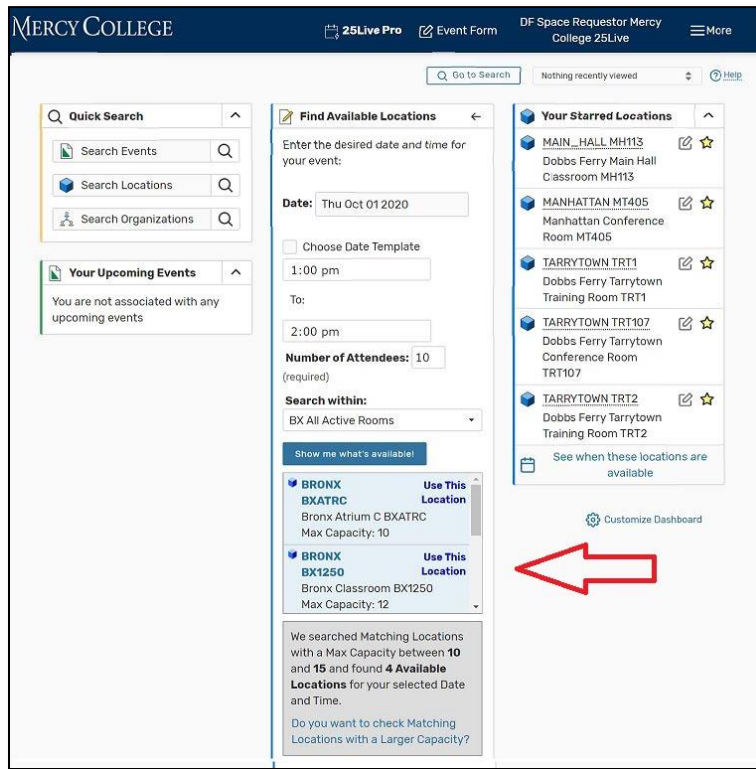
MERCY COLLEGE

25Live Pro Event Form DF Space Requestor Mercy College 25Live More

Go to Search Nothing recently viewed Help

Quick Search

Search Events

Search Locations

Search Organizations

Your Upcoming Events

You are not associated with any upcoming events

Find Available Locations

Enter the desired date and time for your event:

Date: Thu Oct 01 2020

Choose Date Template

1:00 pm

To:

2:00 pm

Number of Attendees: 10 (required)

Search within:

BX All Active Rooms

Show me what's available!

BRONX BXATRC Use This Location
Bronx Atrium C BXATRC
Max Capacity: 10

BRONX BX1250 Use This Location
Bronx Classroom BX1250
Max Capacity: 12

We searched Matching Locations with a Max Capacity between 10 and 15 and found 4 Available Locations for your selected Date and Time.

Do you want to check Matching Locations with a Larger Capacity?

Your Starred Locations

MAIN_HALL MH113
Dobbs Ferry Main Hall Classroom MH113

MANHATTAN MT405
Manhattan Conference Room MT405

TARRYTOWN TRT1
Dobbs Ferry Tarrytown Training Room TRT1

TARRYTOWN TRT107
Dobbs Ferry Tarrytown Conference Room TRT107

TARRYTOWN TRT2
Dobbs Ferry Tarrytown Training Room TRT2

See when these locations are available

Customize Dashboard